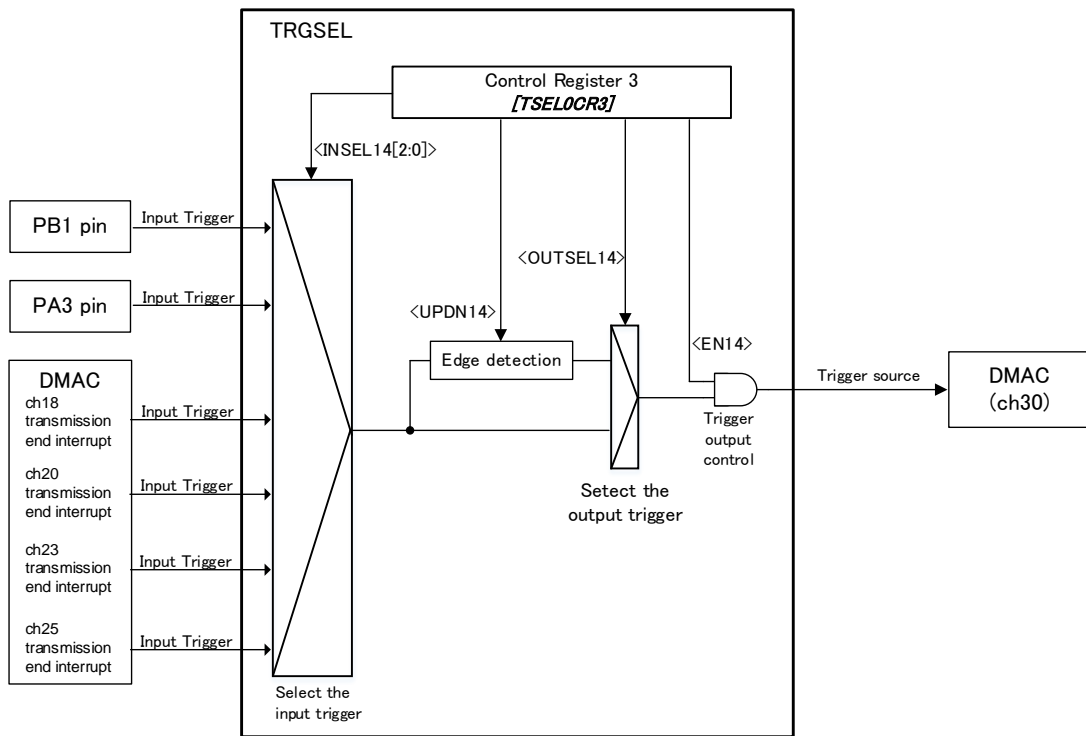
TRGSEL

Control Register 3
[TSEL0CR3]

<INSEL14[2:0]>

PB1 pin
Input Trigger

PA3 pin
Input Trigger

<OUTSEL14>

<UPDN14>

<EN14>

Edge detection

DMAC
ch18 transmission end interrupt
Input Trigger

ch20 transmission end interrupt
Input Trigger

ch23 transmission end interrupt
Input Trigger

ch25 transmission end interrupt
Input Trigger

Trigger source

DMAC
(ch30)

Trigger output control

Setect the output trigger

Select the input trigger